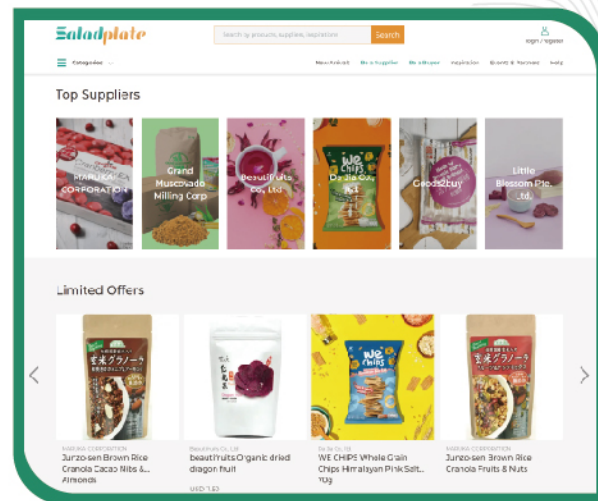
Saladplate

Search products, suppliers, inspiration

Search

Login / Register

Categories

New Arrivals Be a Supplier Be a Buyer Inspiration Events & Features Help

Top Suppliers

MARUKA CORPORATION

Grand Muscovado Milling Corp

beautiFruits Co., Ltd

Da Jia Co., Ltd

Goods2buy

Little Blossom Pte. Ltd.

Limited Offers

MARUKA CORPORATION
Junzo-sen Brown Rice Granola Cacao Nibs & Almonds

BeautiFruits Co., Ltd
beautiFruits Organic dried dragon fruit

USD 1.52

Da Jia Co., Ltd
WE CHIPS Whole Grain Chips Himalayan Pink Salt 70g

MARUKA CORPORATION
Junzo-sen Brown Rice Granola Fruits & Nuts